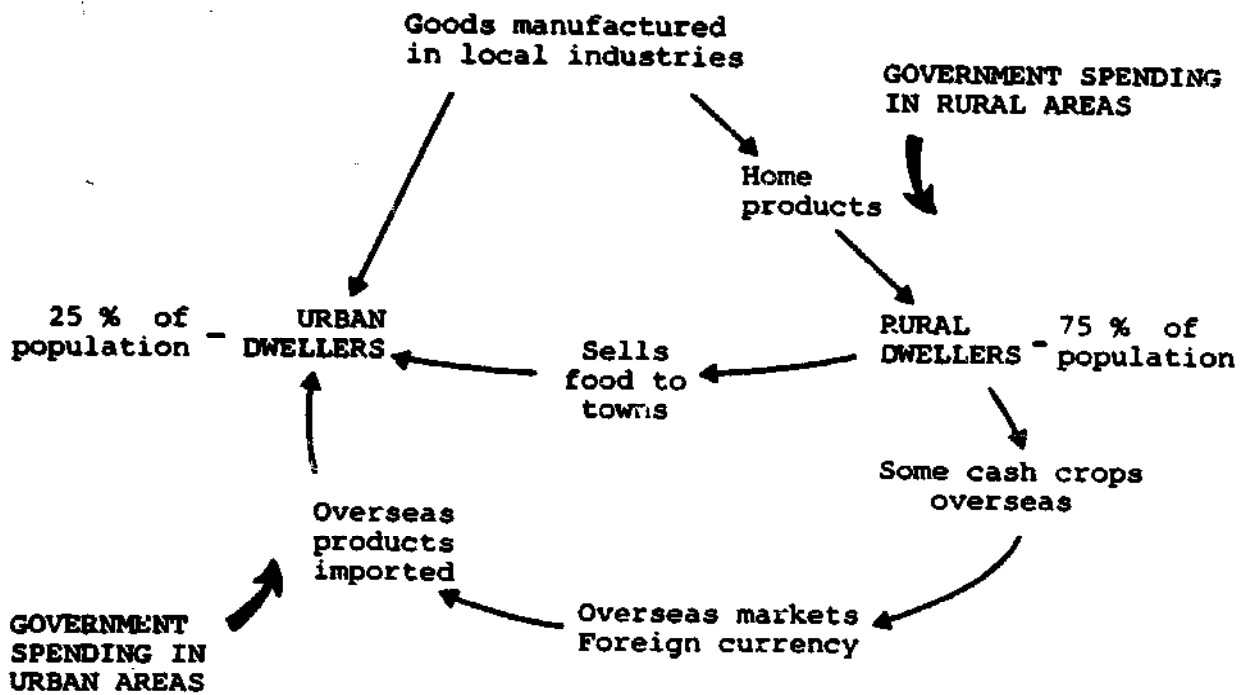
Goods manufactured in local industries

GOVERNMENT SPENDING IN RURAL AREAS

Home products

25 % of population - URBAN DWELLERS

Sells food to towns

RURAL DWELLERS - 75 % of population

Some cash crops overseas

Overseas products imported

GOVERNMENT SPENDING IN URBAN AREAS

Overseas markets Foreign currency